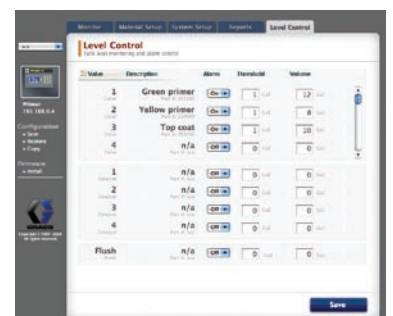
Monitor Material Setup System Setup Reports Level Control

Level Control
Tank level monitoring and alarm control

| Value | Description | Alarm | Threshold | Volume |
|---|---|---|---|---|
| 1 | Green primer | On | 1 Gal | 12 Gal |
| 2 | Yellow primer | On | 1 Gal | 8 Gal |
| 3 | Top coat | On | 1 Gal | 10 Gal |
| 4 | n/a | Off | 0 Gal | 0 Gal |

| Value | Description | Alarm | Threshold | Volume |
|---|---|---|---|---|
| 1 | n/a | Off | 0 Gal | 0 Gal |
| 2 | n/a | Off | 0 Gal | 0 Gal |
| 3 | n/a | Off | 0 Gal | 0 Gal |
| 4 | n/a | Off | 0 Gal | 0 Gal |

| Value | Description | Alarm | Threshold | Volume |
|---|---|---|---|---|
| Flush | n/a | Off | 0 Gal | 0 Gal |

Save

Primer
192.168.0.4

Configuration
» Save
» Restore
» Copy

Firmware
» Install

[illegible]